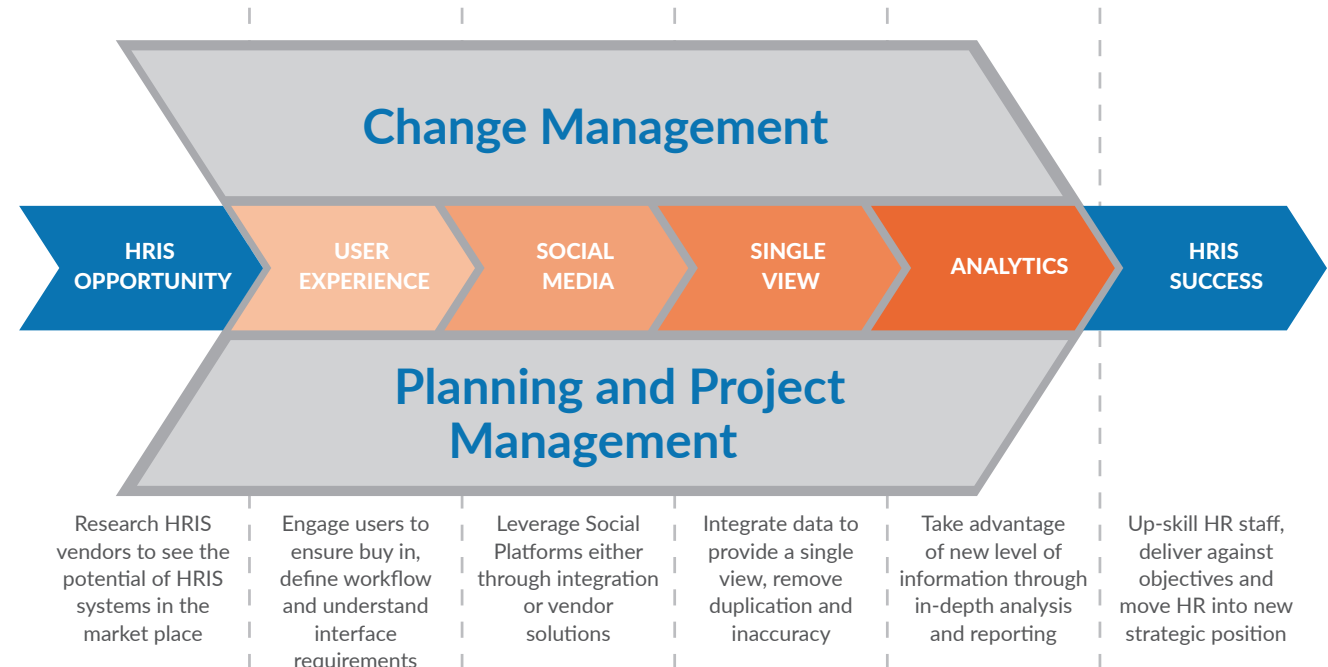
Change Management

HRIS OPPORTUNITY

USER EXPERIENCE

SOCIAL MEDIA

SINGLE VIEW

ANALYTICS

HRIS SUCCESS

Planning and Project Management

Research HRIS vendors to see the potential of HRIS systems in the market place

Engage users to ensure buy in, define workflow and understand interface requirements

Leverage Social Platforms either through integration or vendor solutions

Integrate data to provide a single view, remove duplication and inaccuracy

Take advantage of new level of information through in-depth analysis and reporting

Up-skill HR staff, deliver against objectives and move HR into new strategic position